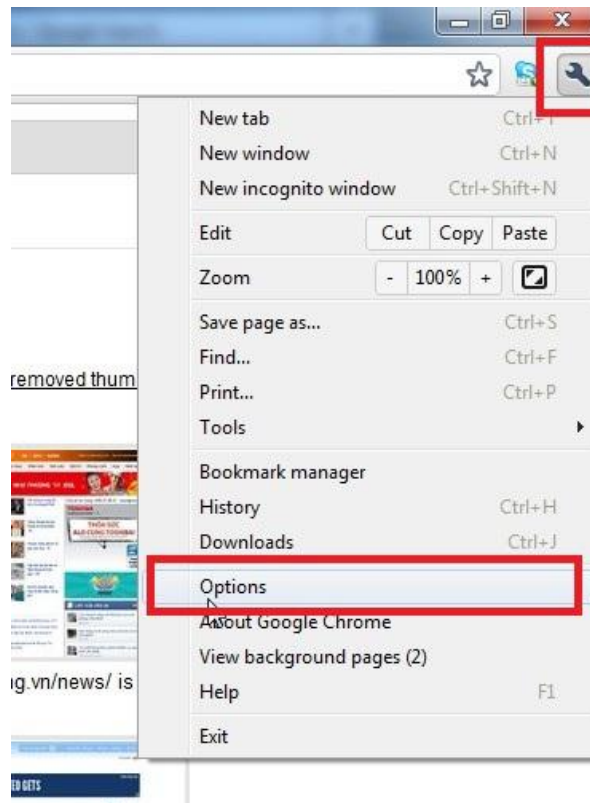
New tab Ctrl+T
New window Ctrl+N
New incognito window Ctrl+Shift+N
Edit Cut Copy Paste
Zoom - 100% +
Save page as... Ctrl+S
Find... Ctrl+F
Print... Ctrl+P
Tools
Bookmark manager
History Ctrl+H
Downloads Ctrl+J
Options
About Google Chrome
View background pages (2)
Help F1
Exit

removed thum

g.vn/news/ is